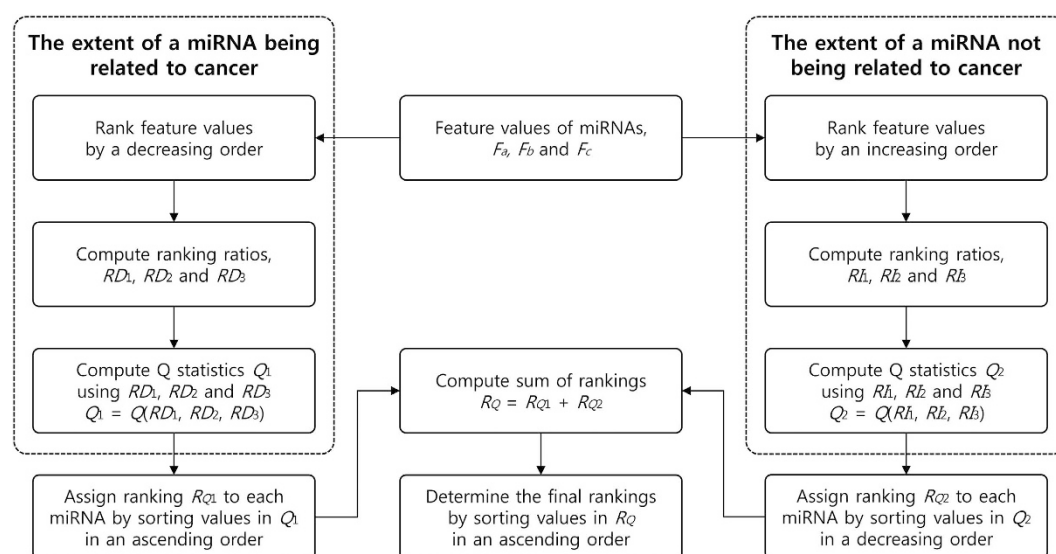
The extent of a miRNA being related to cancer

Rank feature values by a decreasing order

Compute ranking ratios, $RD_1$, $RD_2$ and $RD_3$

Compute Q statistics $Q_1$ using $RD_1$, $RD_2$ and $RD_3$ $Q_1 = Q(RD_1, RD_2, RD_3)$

Assign ranking $R_{Q1}$ to each miRNA by sorting values in $Q_1$ in an ascending order

Feature values of miRNAs, $F_a$, $F_b$ and $F_c$

Compute sum of rankings $R_Q = R_{Q1} + R_{Q2}$

Determine the final rankings by sorting values in $R_Q$ in an ascending order

The extent of a miRNA not being related to cancer

Rank feature values by an increasing order

Compute ranking ratios, $RI_1$, $RI_2$ and $RI_3$

Compute Q statistics $Q_2$ using $RI_1$, $RI_2$ and $RI_3$ $Q_2 = Q(RI_1, RI_2, RI_3)$

Assign ranking $R_{Q2}$ to each miRNA by sorting values in $Q_2$ in a decreasing order